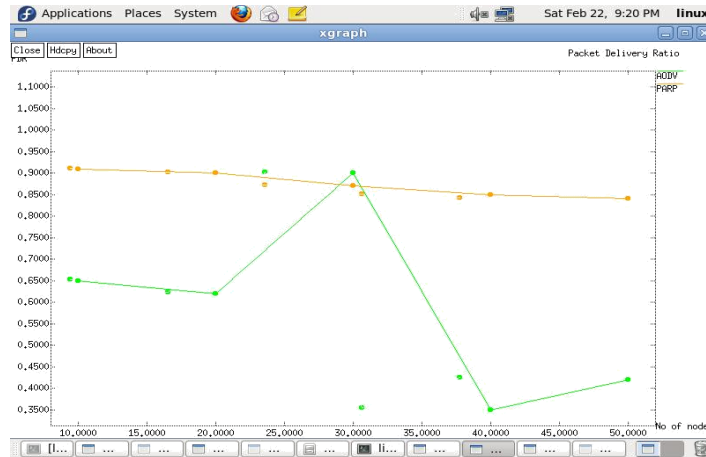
Applications Places System

Sat Feb 22, 9:20 PM linux

xgraph

Close Hdcpy About

Packet Delivery Ratio

PDR

AODV
PARP

1.1000
1.0500
1.0000
0.9500
0.9000
0.8500
0.8000
0.7500
0.7000
0.6500
0.6000
0.5500
0.5000
0.4500
0.4000
0.3500

10.0000 15.0000 20.0000 25.0000 30.0000 35.0000 40.0000 45.0000 50.0000

No of node

[l... ... ... ... ... ... li... ... ... ... ...